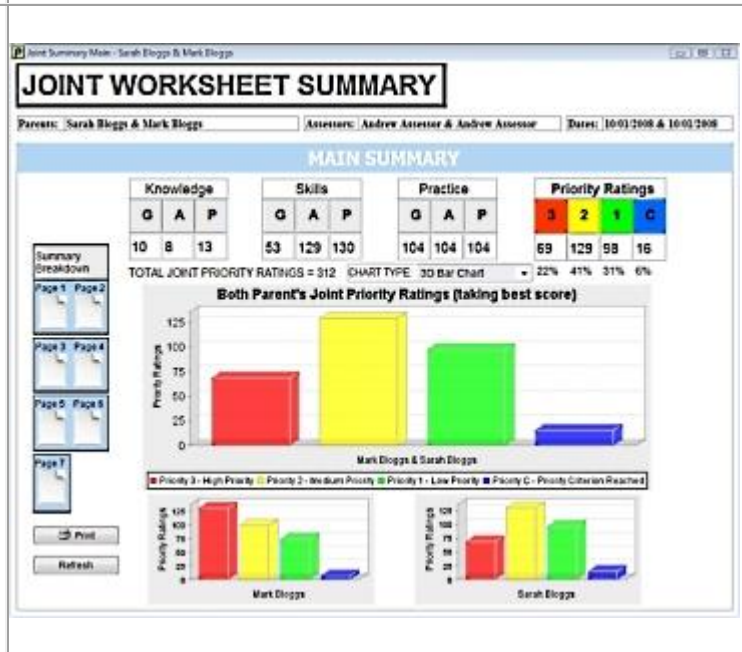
Joint Summary Main - Sarah Bloggs & Mark Bloggs

JOINT WORKSHEET SUMMARY

Parents: Sarah Bloggs & Mark Bloggs

Assessors: Andrew Assessor & Andrew Assessor

Dates: 10/01/2008 & 10/01/2008

MAIN SUMMARY

| Knowledge | | |
|---|---|---|
| G | A | P |
| 10 | 8 | 13 |

| Skills | | |
|---|---|---|
| G | A | P |
| 53 | 129 | 130 |

| Practice | | |
|---|---|---|
| G | A | P |
| 104 | 104 | 104 |

| Priority Ratings | | | |
|---|---|---|---|
| 3 | 2 | 1 | C |
| 69 | 129 | 98 | 16 |
| 22% | 41% | 31% | 6% |

Summary Breakdown

Page 1 Page 2

Page 3 Page 4

Page 5 Page 6

Page 7

TOTAL JOINT PRIORITY RATINGS = 312

CHART TYPE: 3D Bar Chart

Both Parent's Joint Priority Ratings (taking best score)

Priority Ratings

125
100
75
50
25
0

Mark Bloggs & Sarah Bloggs

Priority 3 - High Priority | Priority 2 - Medium Priority | Priority 1 - Low Priority | Priority C - Priority Criterion Reached

Print

Refresh

Priority Ratings

125
100
75
50
25
0

Mark Bloggs

Priority Ratings

125
100
75
50
25
0

Sarah Bloggs